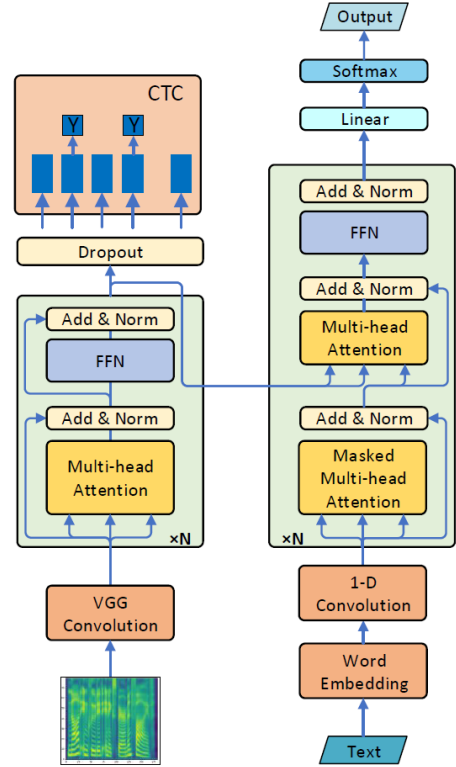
Output

Softmax

Linear

CTC

Y

Y

Add & Norm

FFN

Dropout

Add & Norm

Add & Norm

Multi-head Attention

FFN

Add & Norm

Add & Norm

Multi-head Attention

Masked Multi-head Attention

×N

×N

VGG Convolution

1-D Convolution

Word Embedding

Text